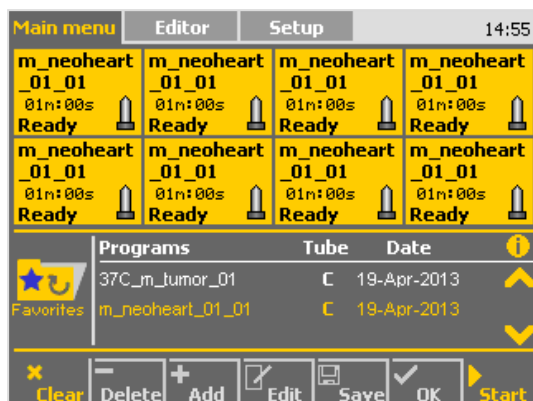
Main menu Editor Setup 14:55

| m_neoheart_01_01 01m:00s Ready | m_neoheart_01_01 01m:00s Ready | m_neoheart_01_01 01m:00s Ready | m_neoheart_01_01 01m:00s Ready |
|---|---|---|---|
| m_neoheart_01_01 01m:00s Ready | m_neoheart_01_01 01m:00s Ready | m_neoheart_01_01 01m:00s Ready | m_neoheart_01_01 01m:00s Ready |

Favorites

| Programs | Tube | Date |
|---|---|---|
| 37C_m_tumor_01 | C | 19-Apr-2013 |
| m_neoheart_01_01 | C | 19-Apr-2013 |

Clear Delete Add Edit Save OK Start